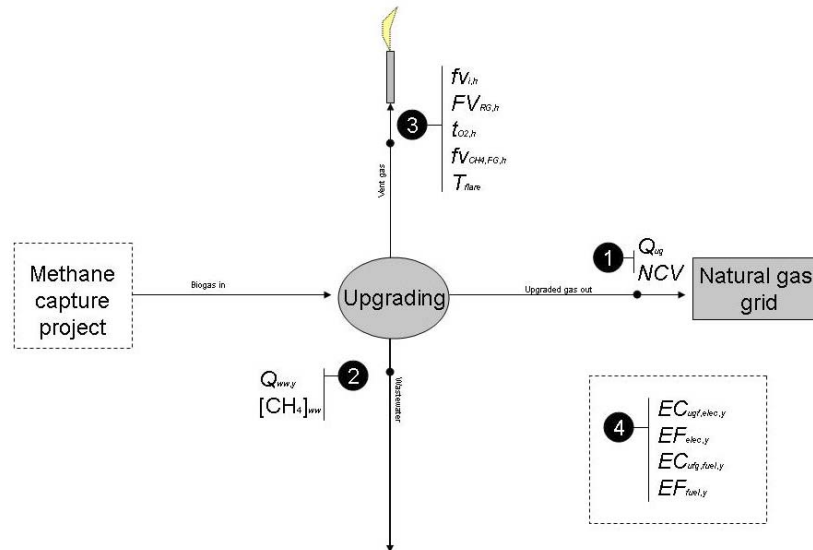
$fv_{i,h}$
$FV_{RG,h}$
3
$t_{O2,h}$
$fv_{CH4,FG,h}$
$T_{flare}$

Vent gas

Methane capture project

Biogas in

Upgrading

Upgraded gas out

1
$Q_{ug}$
$NCV$

Natural gas grid

$Q_{ww,y}$
2
$[CH_4]_{ww}$

Wastewater

4
$EC_{ugf,elec,y}$
$EF_{elec,y}$
$EC_{ufg,fuel,y}$
$EF_{fuel,y}$